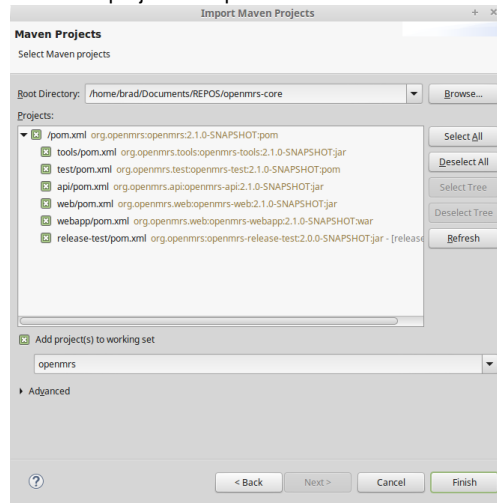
Import Maven Projects

Maven Projects

Select Maven projects

Root Directory: /home/brad/Documents/REPOS/openmrs-core

Browse...

Projects:

/pom.xml org.openmrs:openmrs:2.1.0-SNAPSHOT:pom

tools/pom.xml org.openmrs.tools:openmrs-tools:2.1.0-SNAPSHOT:jar

test/pom.xml org.openmrs.test:openmrs-test:2.1.0-SNAPSHOT:pom

api/pom.xml org.openmrs.api:openmrs-api:2.1.0-SNAPSHOT:jar

web/pom.xml org.openmrs.web:openmrs-web:2.1.0-SNAPSHOT:jar

webapp/pom.xml org.openmrs.web:openmrs-webapp:2.1.0-SNAPSHOT:war

release-test/pom.xml org.openmrs:openmrs-release-test:2.0.0-SNAPSHOT:jar - [release

Select All

Deselect All

Select Tree

Deselect Tree

Refresh

Add project(s) to working set

openmrs

Advanced

?

< Back

Next >

Cancel

Finish